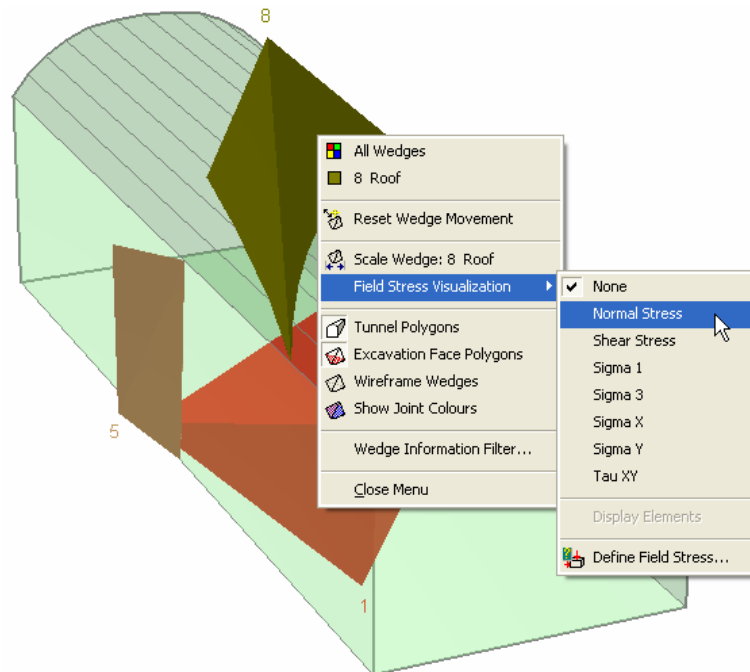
8

5

1

All Wedges
8 Roof

Reset Wedge Movement

Scale Wedge: 8 Roof
Field Stress Visualization

Tunnel Polygons
Excavation Face Polygons
Wireframe Wedges
Show Joint Colours

Wedge Information Filter...

Close Menu

None
Normal Stress
Shear Stress
Sigma 1
Sigma 3
Sigma X
Sigma Y
Tau XY

Display Elements

Define Field Stress...